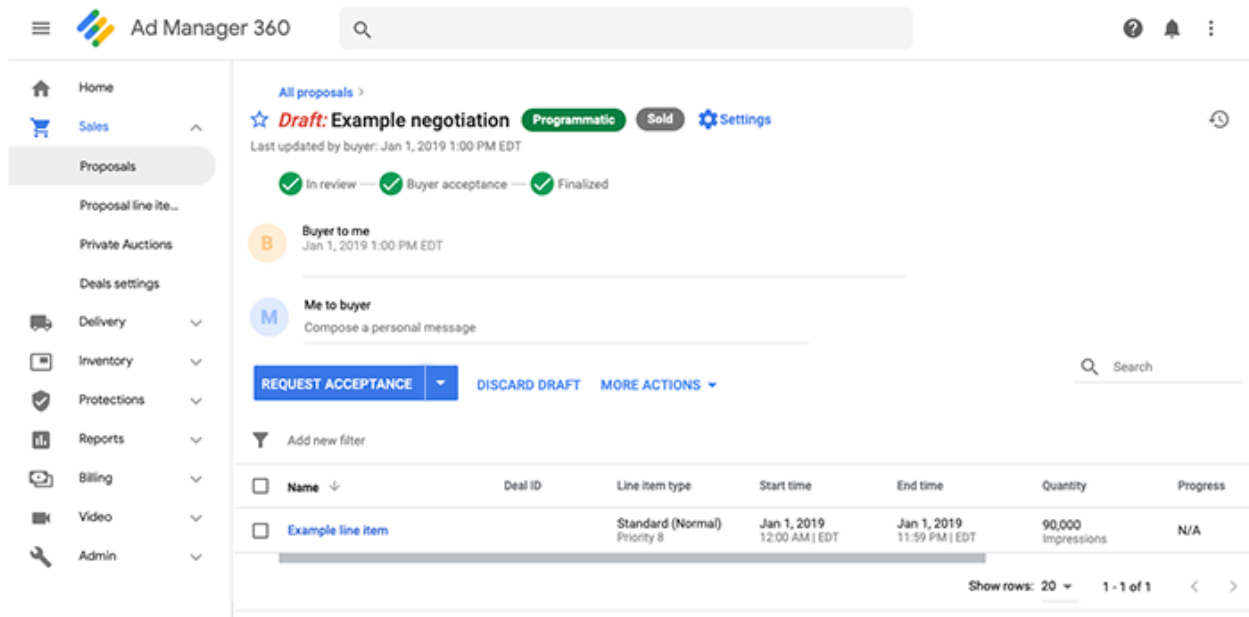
Ad Manager 360

Home
Sales
Proposals
Proposal line ite...
Private Auctions
Deals settings
Delivery
Inventory
Protections
Reports
Billing
Video
Admin

All proposals >

Draft: Example negotiation Programmatic Sold Settings

Last updated by buyer: Jan 1, 2019 1:00 PM EDT

In review — Buyer acceptance — Finalized

B Buyer to me
Jan 1, 2019 1:00 PM EDT

M Me to buyer
Compose a personal message

REQUEST ACCEPTANCE DISCARD DRAFT MORE ACTIONS

Search

Add new filter

| | Name | Deal ID | Line item type | Start time | End time | Quantity | Progress |
|---|---|---|---|---|---|---|---|
| | Example line item | | Standard (Normal) Priority 8 | Jan 1, 2019 12:00 AM \| EDT | Jan 1, 2019 11:59 PM \| EDT | 90,000 Impressions | N/A |

Show rows: 20 1 - 1 of 1